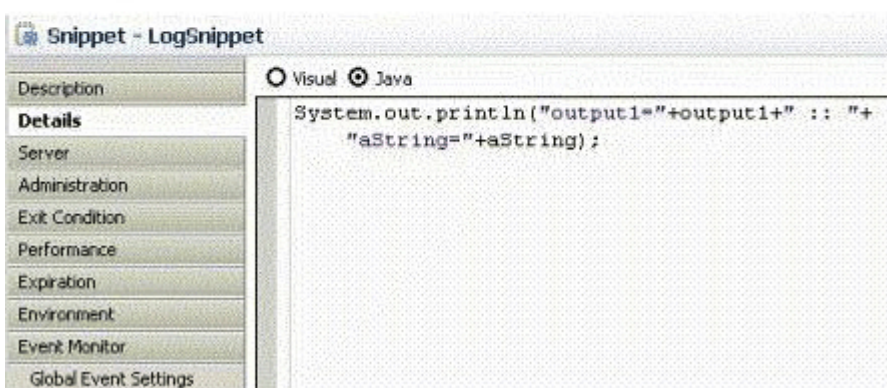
Snippet - LogSnippet

Description
Details
Server
Administration
Exit Condition
Performance
Expiration
Environment
Event Monitor
Global Event Settings

Visual Java

System.out.println("output1="+output1+" :: "+
    "aString="+aString);